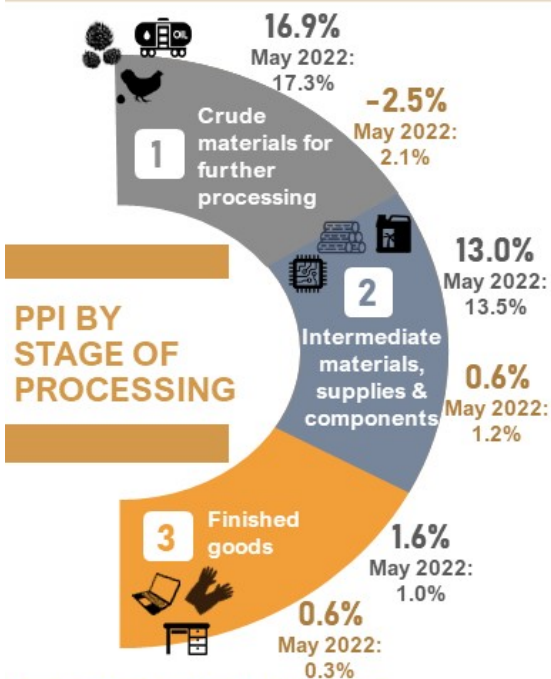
OIL

16.9%
May 2022:
17.3%

1
Crude materials for further processing

-2.5%
May 2022:
2.1%

PPI BY STAGE OF PROCESSING

2
Intermediate materials, supplies & components

13.0%
May 2022:
13.5%

0.6%
May 2022:
1.2%

3
Finished goods

1.6%
May 2022:
1.0%

0.6%
May 2022:
0.3%